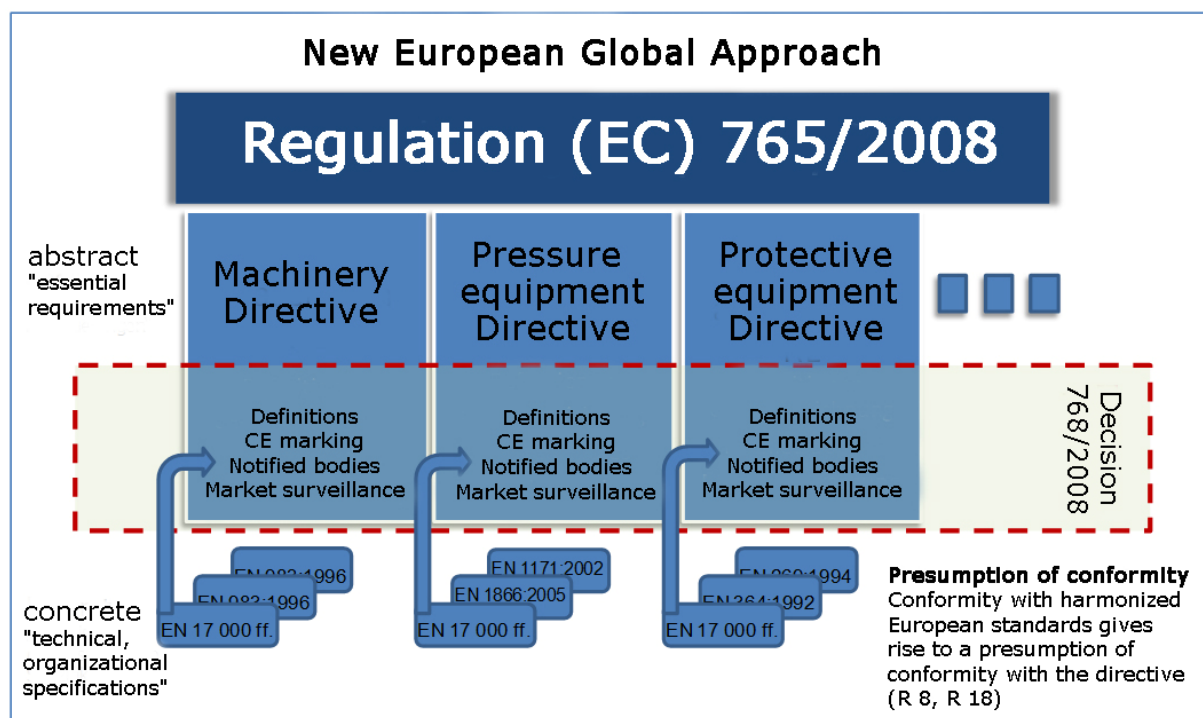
New European Global Approach

Regulation (EC) 765/2008

abstract
"essential requirements"

Machinery Directive

Pressure equipment Directive

Protective equipment Directive

Decision 768/2008

Definitions
CE marking
Notified bodies
Market surveillance

Definitions
CE marking
Notified bodies
Market surveillance

Definitions
CE marking
Notified bodies
Market surveillance

concrete
"technical, organizational specifications"

EN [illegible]:1996
EN 983:1996
EN 17 000 ff.

EN 1171:2002
EN 1866:2005
EN 17 000 ff.

EN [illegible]:1994
EN 364:1992
EN 17 000 ff.

**Presumption of conformity**
Conformity with harmonized European standards gives rise to a presumption of conformity with the directive (R 8, R 18)